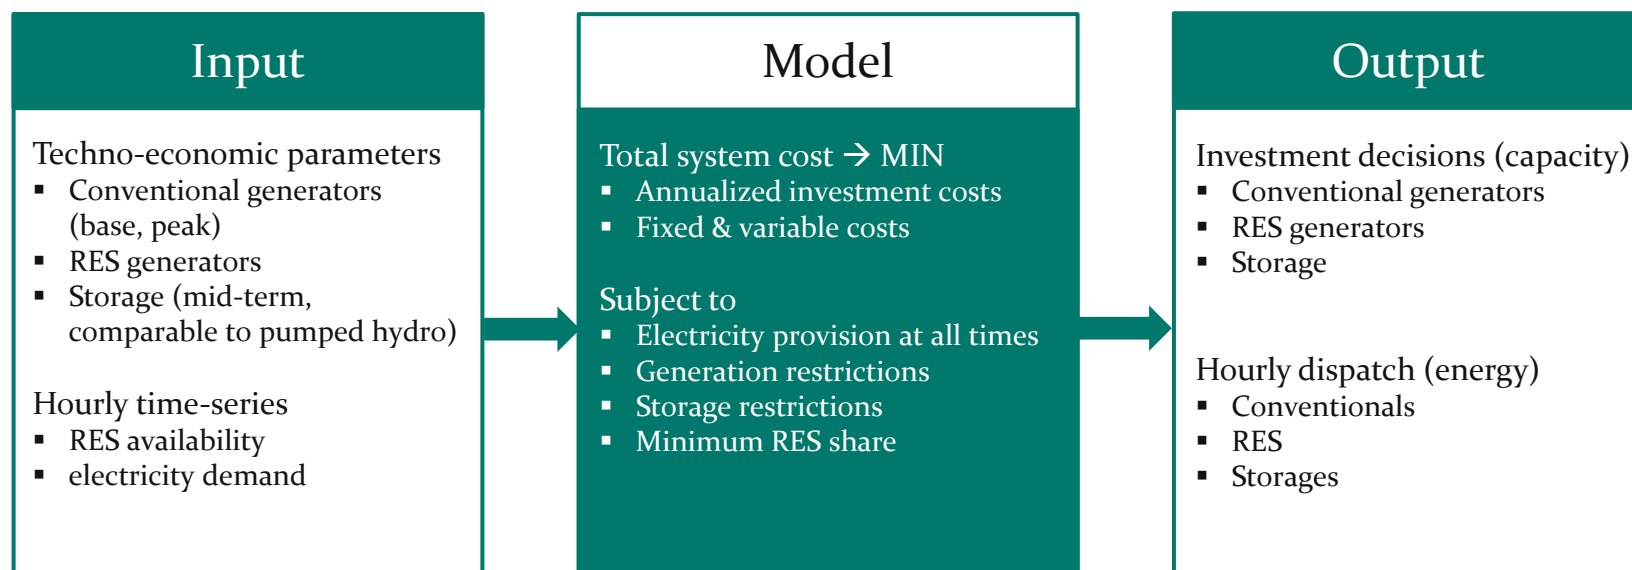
Input

Techno-economic parameters
- Conventional generators (base, peak)
- RES generators
- Storage (mid-term, comparable to pumped hydro)

Hourly time-series
- RES availability
- electricity demand

Model

Total system cost → MIN
- Annualized investment costs
- Fixed & variable costs

Subject to
- Electricity provision at all times
- Generation restrictions
- Storage restrictions
- Minimum RES share

Output

Investment decisions (capacity)
- Conventional generators
- RES generators
- Storage

Hourly dispatch (energy)
- Conventionals
- RES
- Storages